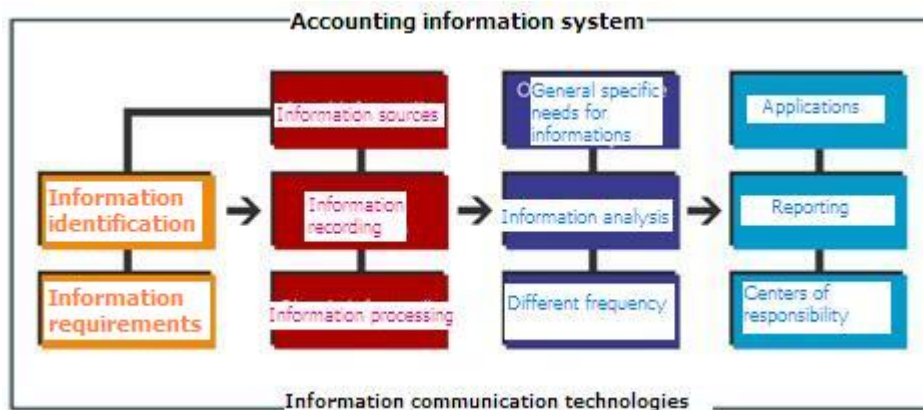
Accounting information system

Information identification

Information requirements

Information sources

Information recording

Information processing

General specific needs for informations

Information analysis

Different frequency

Applications

Reporting

Centers of responsibility

Information communication technologies